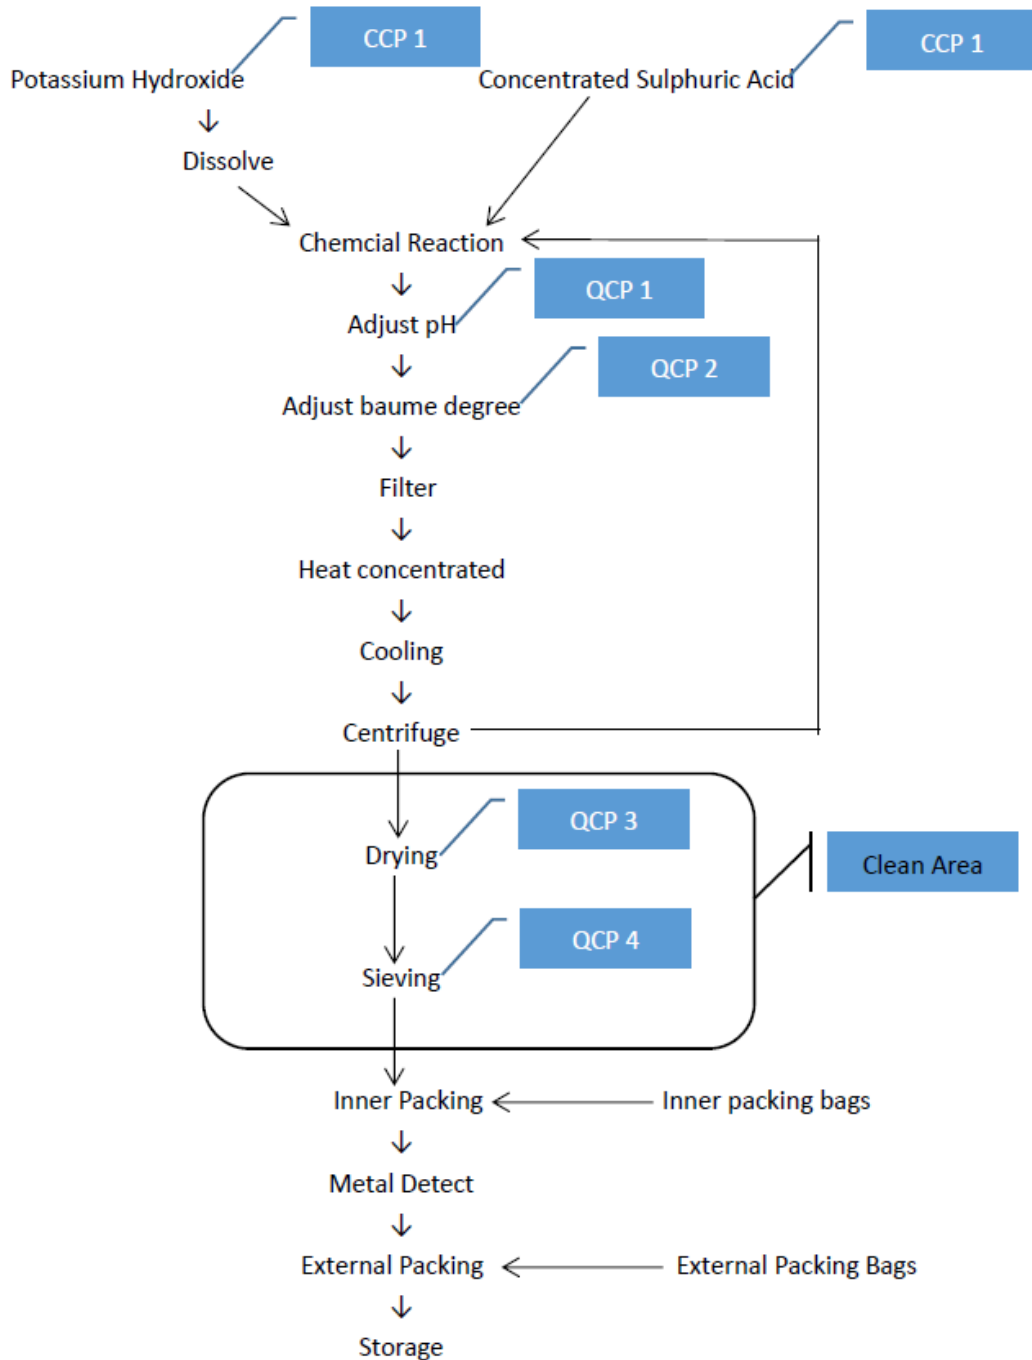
CCP 1

Potassium Hydroxide

CCP 1

Concentrated Sulphuric Acid

↓

Dissolve

Chemcial Reaction

↓

Adjust pH

QCP 1

↓

Adjust baume degree

QCP 2

↓

Filter

↓

Heat concentrated

↓

Cooling

↓

Centrifuge

Drying

QCP 3

Sieving

QCP 4

Clean Area

Inner Packing

Inner packing bags

↓

Metal Detect

↓

External Packing

External Packing Bags

↓

Storage